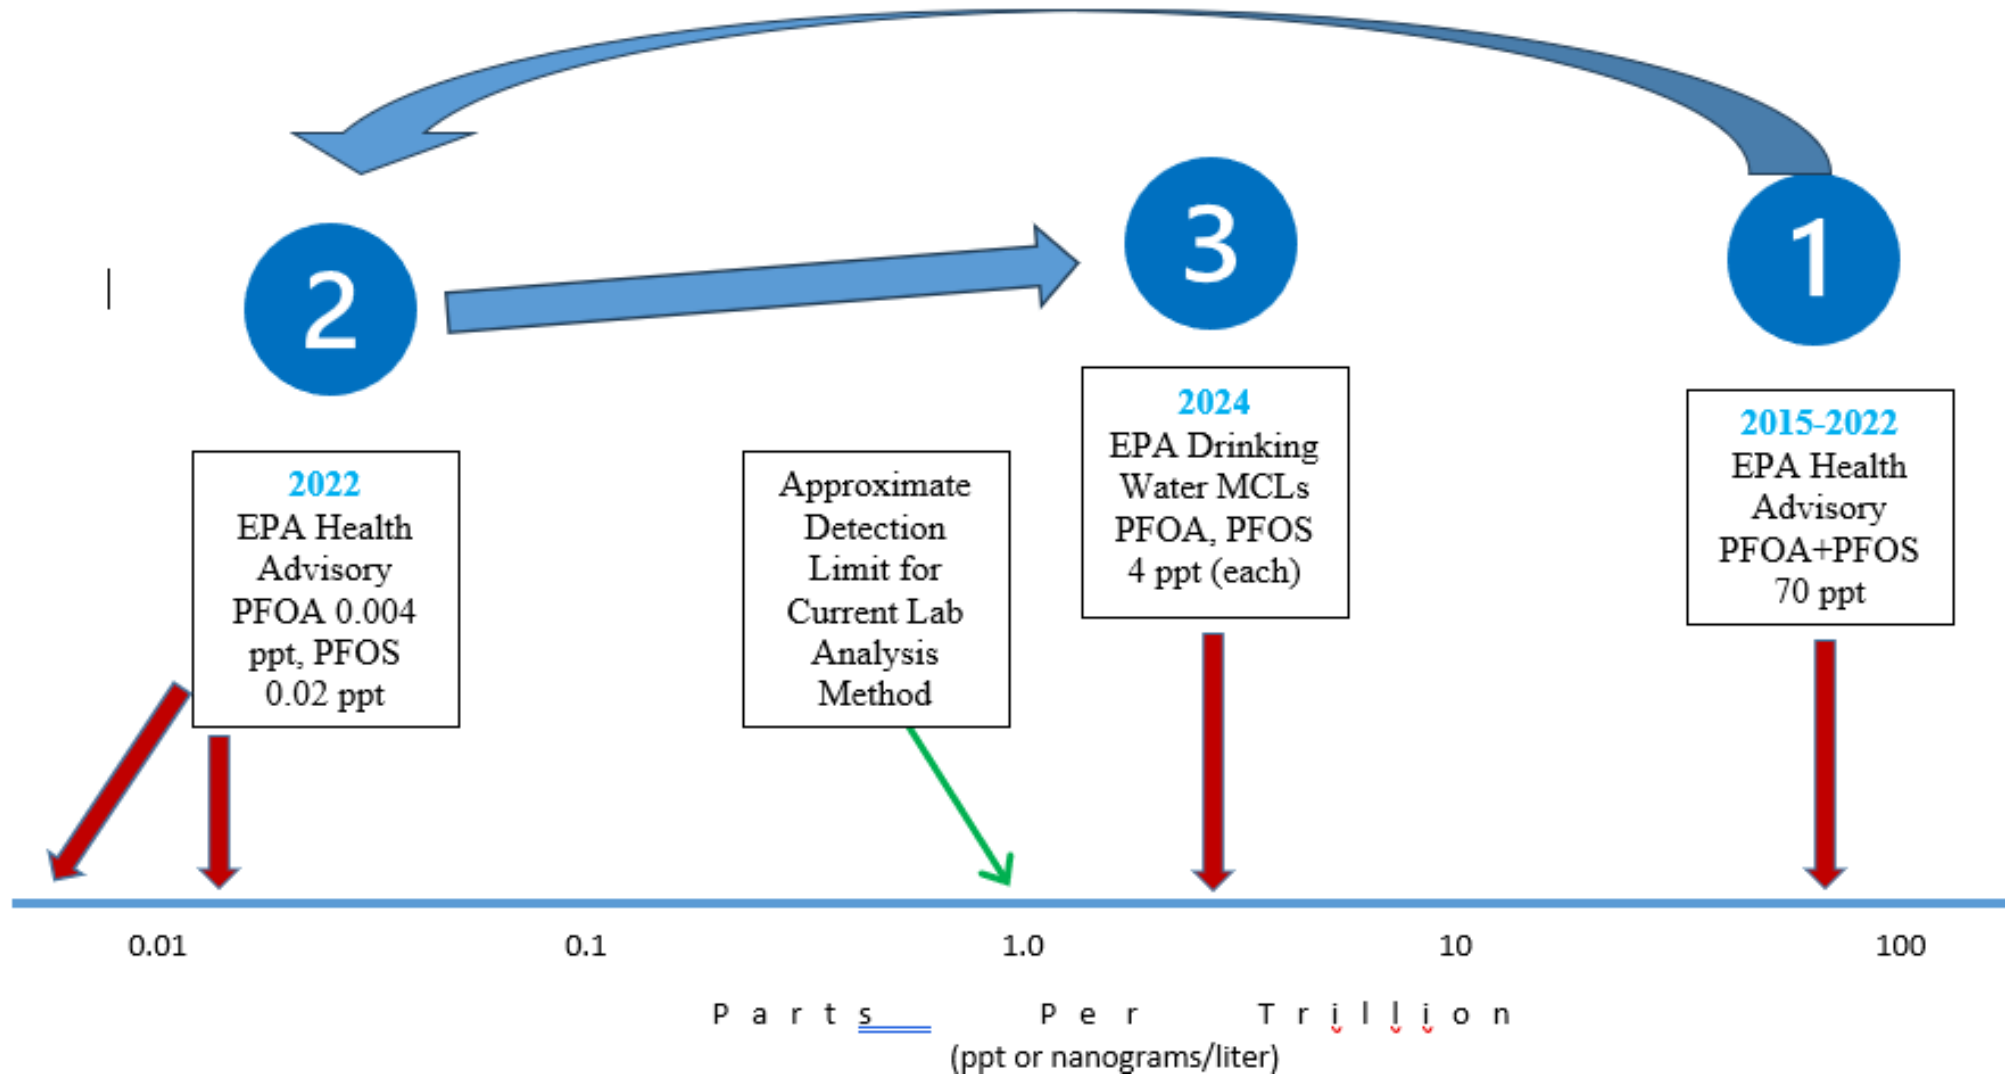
2

3

1

2022
EPA Health Advisory PFOA 0.004 ppt, PFOS 0.02 ppt

Approximate Detection Limit for Current Lab Analysis Method

2024
EPA Drinking Water MCLs PFOA, PFOS 4 ppt (each)

2015-2022
EPA Health Advisory PFOA+PFOS 70 ppt

0.01

0.1

1.0

10

100

P a r t s P e r T r i l l i o n
(ppt or nanograms/liter)